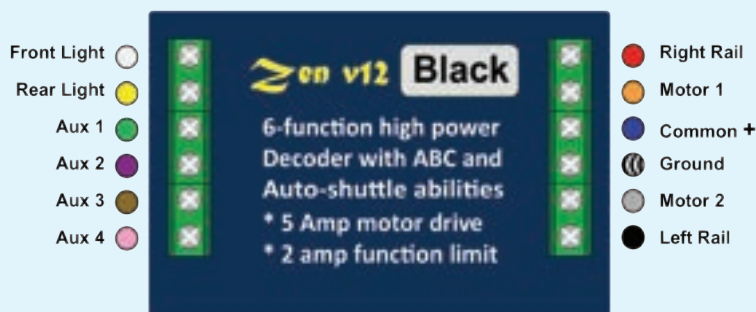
Front Light
Rear Light
Aux 1
Aux 2
Aux 3
Aux 4

Zen v12 Black

6-function high power Decoder with ABC and Auto-shuttle abilities
* 5 Amp motor drive
* 2 amp function limit

Right Rail
Motor 1
Common +
Ground
Motor 2
Left Rail